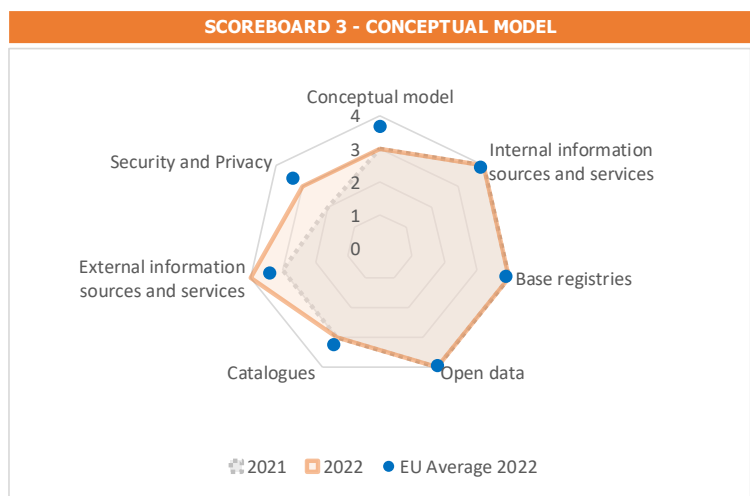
SCOREBOARD 3 - CONCEPTUAL MODEL

Conceptual model
4
3
2
1
0
Internal information sources and services
Base registries
Open data
Catalogues
External information sources and services
Security and Privacy

2021 2022 EU Average 2022